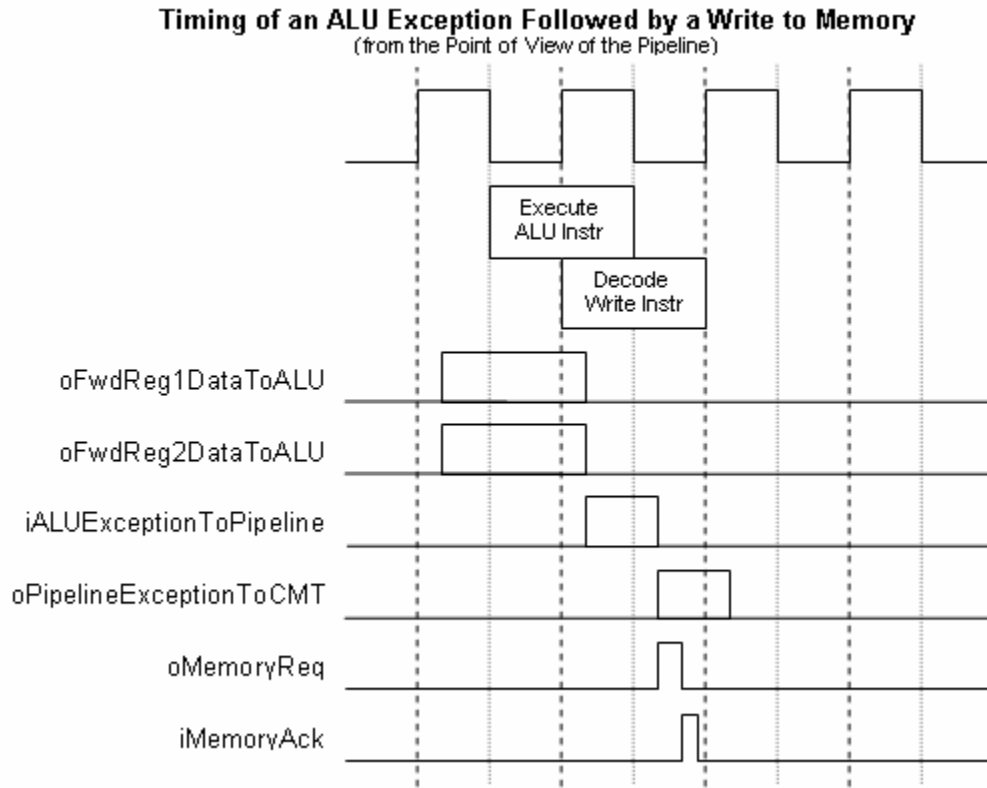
Timing of an ALU Exception Followed by a Write to Memory
(from the Point of View of the Pipeline)

Execute ALU Instr

Decode Write Instr

oFwdReg1DataToALU

oFwdReg2DataToALU

iALUExceptionToPipeline

oPipelineExceptionToCMT

oMemoryReq

iMemoryAck